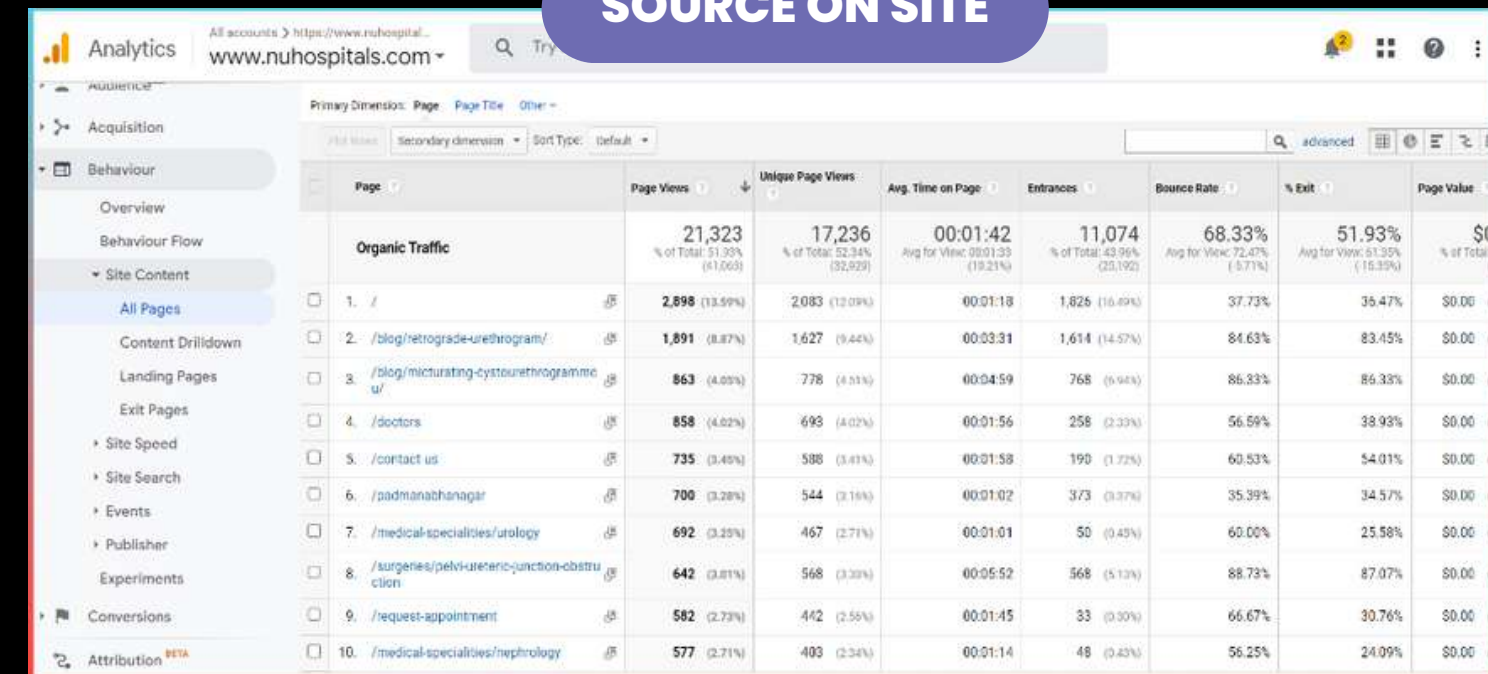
SOURCE ON SITE

Analytics

All accounts > https://www.nuhospital...

www.nuhospitals.com

Try

Audience

Acquisition

Behaviour

Overview

Behaviour Flow

Site Content

All Pages

Content Drilldown

Landing Pages

Exit Pages

Site Speed

Site Search

Events

Publisher

Experiments

Conversions

Attribution BETA

Primary Dimension: Page Page Title Other

Plot Rows Secondary dimension Sort Type: Default

advanced

| | Page | Page Views | Unique Page Views | Avg. Time on Page | Entrances | Bounce Rate | % Exit | Page Value |
|---|---|---|---|---|---|---|---|---|
| | Organic Traffic | 21,323 % of Total: 51.93% (41,063) | 17,236 % of Total: 52.34% (32,929) | 00:01:42 Avg for View: 00:01:33 (10.21%) | 11,074 % of Total: 43.96% (25,192) | 68.33% Avg for View: 72.47% (-5.71%) | 51.93% Avg for View: 61.35% (-15.35%) | $0 % of Total |
| 1. | / | 2,898 (13.59%) | 2,083 (12.09%) | 00:01:18 | 1,826 (16.49%) | 37.73% | 36.47% | $0.00 |
| 2. | /blog/retrograde-urethrogram/ | 1,891 (8.87%) | 1,627 (9.44%) | 00:03:31 | 1,614 (14.57%) | 84.63% | 83.45% | $0.00 |
| 3. | /blog/micturating-cystourethrogramme-u/ | 863 (4.05%) | 778 (4.51%) | 00:04:59 | 768 (6.94%) | 86.33% | 86.33% | $0.00 |
| 4. | /doctors | 858 (4.02%) | 693 (4.02%) | 00:01:56 | 258 (2.33%) | 56.59% | 38.93% | $0.00 |
| 5. | /contact us | 735 (3.45%) | 588 (3.41%) | 00:01:58 | 190 (1.72%) | 60.53% | 54.01% | $0.00 |
| 6. | /padmanabhanagar | 700 (3.28%) | 544 (3.16%) | 00:01:02 | 373 (3.37%) | 35.39% | 34.57% | $0.00 |
| 7. | /medical-specialities/urology | 692 (3.25%) | 467 (2.71%) | 00:01:01 | 50 (0.45%) | 60.00% | 25.58% | $0.00 |
| 8. | /surgeries/pelvi-ureteric-junction-obstruction | 642 (3.01%) | 568 (3.30%) | 00:05:52 | 568 (5.13%) | 88.73% | 87.07% | $0.00 |
| 9. | /request-appointment | 582 (2.73%) | 442 (2.56%) | 00:01:45 | 33 (0.30%) | 66.67% | 30.76% | $0.00 |
| 10. | /medical-specialities/nephrology | 577 (2.71%) | 403 (2.34%) | 00:01:14 | 48 (0.43%) | 56.25% | 24.09% | $0.00 |